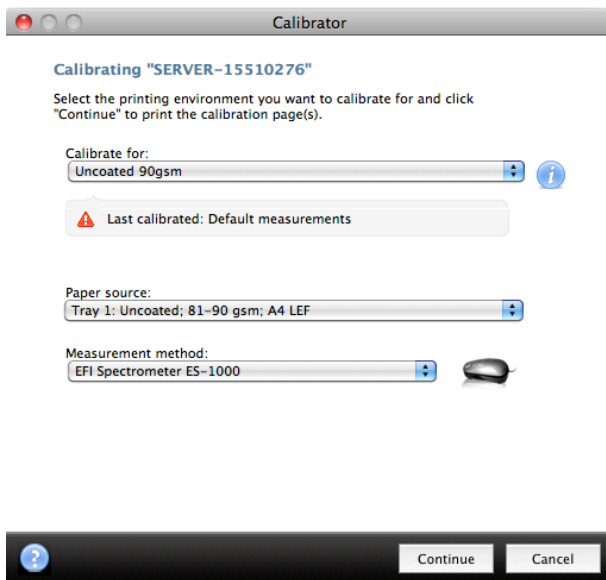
Calibrator

Calibrating "SERVER-15510276"

Select the printing environment you want to calibrate for and click "Continue" to print the calibration page(s).

Calibrate for:
Uncoated 90gsm

Last calibrated: Default measurements

Paper source:
Tray 1: Uncoated; 81-90 gsm; A4 LEF

Measurement method:
EFI Spectrometer ES-1000

Continue
Cancel